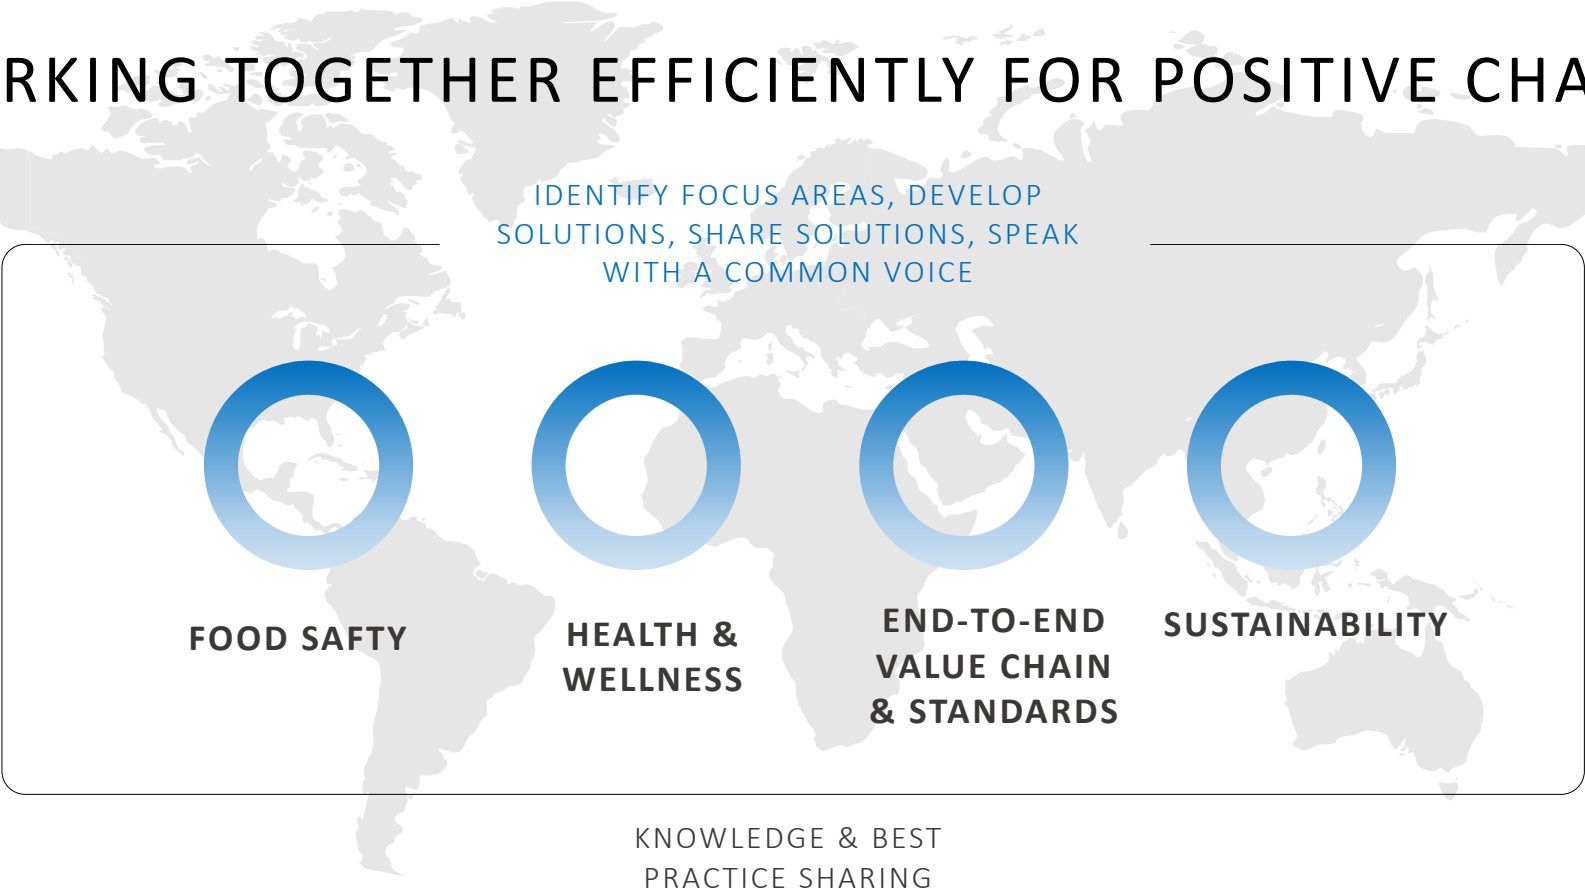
RKING TOGETHER EFFICIENTLY FOR POSITIVE CHA

IDENTIFY FOCUS AREAS, DEVELOP SOLUTIONS, SHARE SOLUTIONS, SPEAK WITH A COMMON VOICE

FOOD SAFTY

HEALTH & WELLNESS

END-TO-END VALUE CHAIN & STANDARDS

SUSTAINABILITY

KNOWLEDGE & BEST PRACTICE SHARING